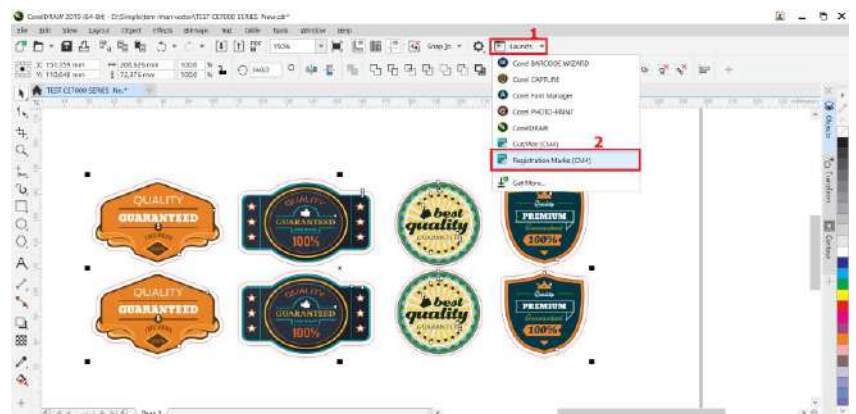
CorelDRAW 2019 (64-Bit) - D:\Simplejtem-man-vector\TEST CE7000 SERIES New.cdr*

File Edit View Layout Object Effects Bitmaps Text Table Tools Window Help

1

Launch

TEST CE7000 SERIES New*

Corel BARCODE WIZARD
Corel CAPTURE
Corel Font Manager
Corel PHOTO-PAINT
CorelDRAW
CutWhite (Ctrl4)

2

Registration Marks (Ctrl4)

Get More...

QUALITY GUARANTEED

QUALITY GUARANTEED 100%

best quality GUARANTEED

Quality PREMIUM Guaranteed 100%

QUALITY GUARANTEED

QUALITY GUARANTEED 100%

best quality GUARANTEED

Quality PREMIUM Guaranteed 100%

Page 1

Objects

Transform

Contour